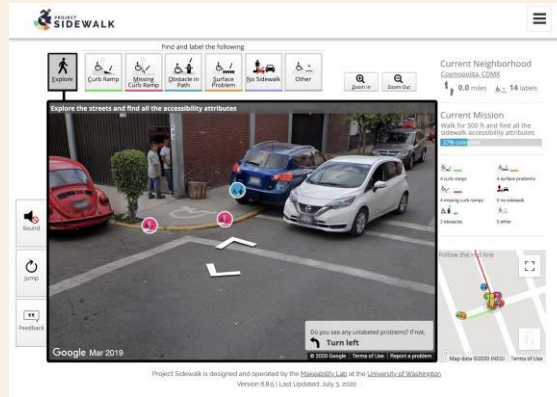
PROJECT SIDEWALK

Find and label the following

Explore

Curb Ramp

Missing Curb Ramp

Obstacle in Path

Surface Problem

No Sidewalk

Other

Zoom In

Zoom Out

Explore the streets and find all the accessibility attributes

Sound

Jump

Feedback

Google Mar 2019

Do you see any unlabeled problems? If not,

Turn left

© 2020 Google Terms of Use Report a problem

Current Neighborhood

Cosmopolita, CDMX

0.0 miles 14 labels

Current Mission

Walk for 500 ft and find all the sidewalk accessibility attributes

27% complete

4 curb ramps

4 surface problems

4 missing curb ramps

0 no sidewalk

2 obstacles

0 other

Follow the red line

Map data ©2020 INEGI Terms of Use

Project Sidewalk is designed and operated by the Makeability Lab at the University of Washington

Version 6.8.5 | Last Updated: July 3, 2020